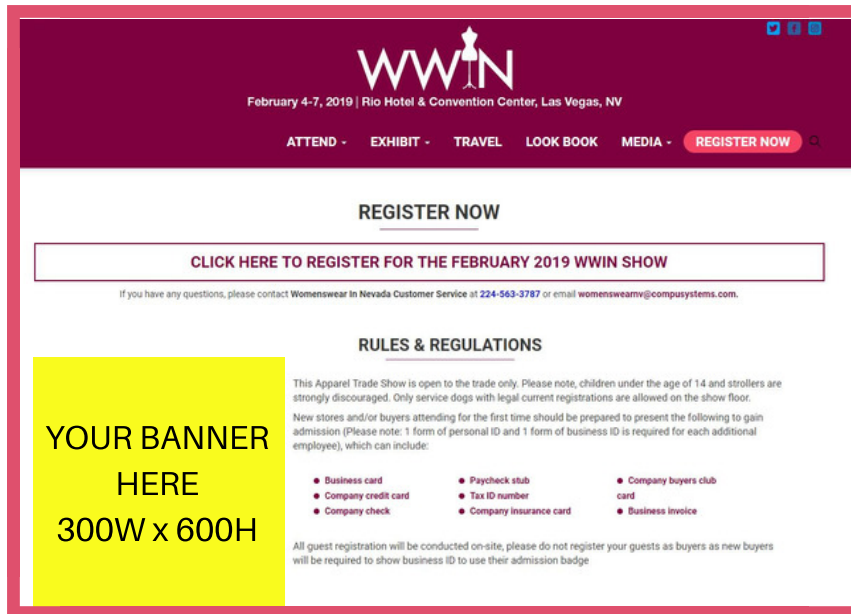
WWIN

February 4-7, 2019 | Rio Hotel & Convention Center, Las Vegas, NV

ATTEND - EXHIBIT - TRAVEL LOOK BOOK MEDIA - REGISTER NOW

REGISTER NOW

CLICK HERE TO REGISTER FOR THE FEBRUARY 2019 WWIN SHOW

If you have any questions, please contact Womenswear In Nevada Customer Service at 224-563-3787 or email womenswearnv@compusystems.com.

RULES & REGULATIONS

YOUR BANNER HERE 300W x 600H

This Apparel Trade Show is open to the trade only. Please note, children under the age of 14 and strollers are strongly discouraged. Only service dogs with legal current registrations are allowed on the show floor.

New stores and/or buyers attending for the first time should be prepared to present the following to gain admission (Please note: 1 form of personal ID and 1 form of business ID is required for each additional employee), which can include:

- Business card
- Company credit card
- Company check
- Paycheck stub
- Tax ID number
- Company insurance card
- Company buyers club card
- Business invoice

All guest registration will be conducted on-site, please do not register your guests as buyers as new buyers will be required to show business ID to use their admission badge